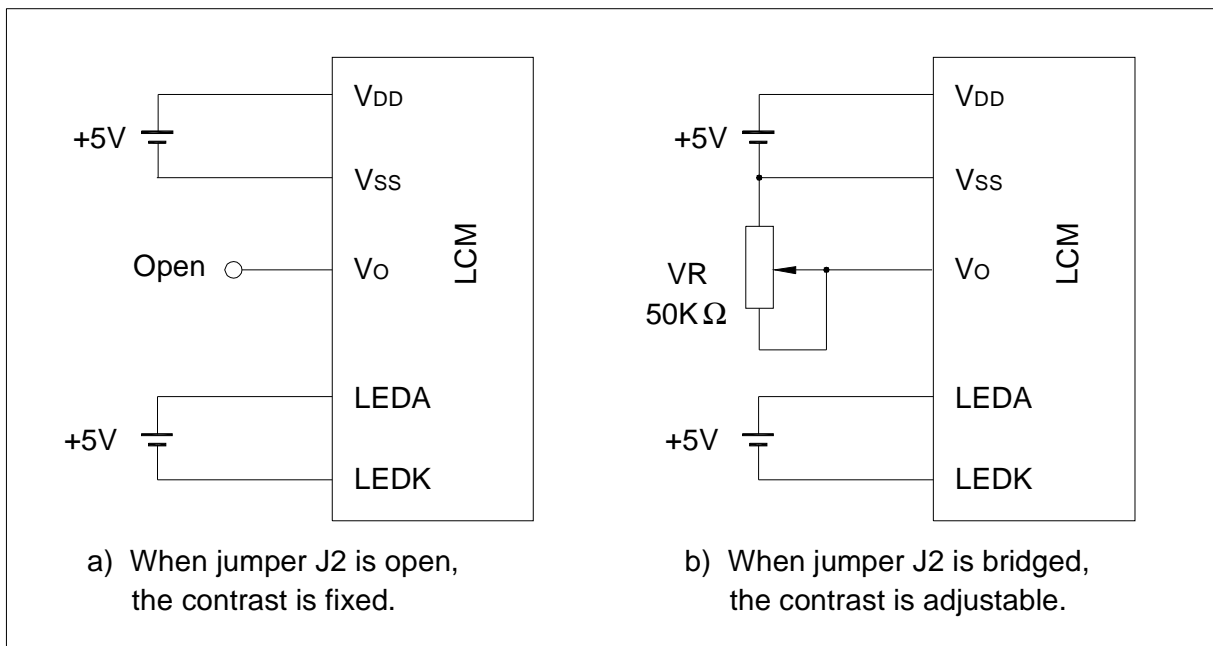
+5V

VDD

VSS

Open

VO

LCM

+5V

LEDA

LEDK

a) When jumper J2 is open, the contrast is fixed.

+5V

VDD

VSS

VR
50K$\Omega$

VO

LCM

+5V

LEDA

LEDK

b) When jumper J2 is bridged, the contrast is adjustable.